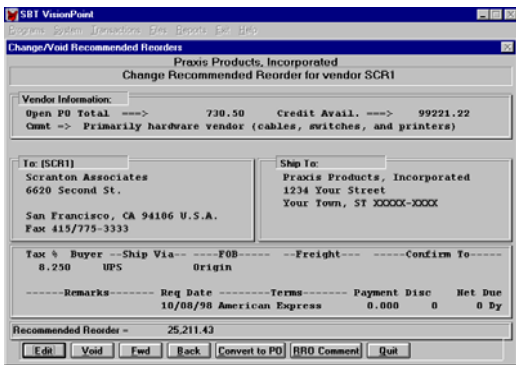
SBT VisionPoint

Programs System Transactions Files Reports Exit Help

Change/Void Recommended Reorders

Praxis Products, Incorporated
Change Recommended Reorder for vendor SCR1

Vendor Information:
Open PO Total ===> 730.50 Credit Avail. ===> 99221.22
Cmmt => Primarily hardware vendor (cables, switches, and printers)

To: [SCR1]
Scranton Associates
6620 Second St.

San Francisco, CA 94106 U.S.A.
Fax 415/775-3333

Ship To:
Praxis Products, Incorporated
1234 Your Street
Your Town, ST XXXXX-XXXX

| Tax % | Buyer | --Ship Via-- | ----FOB----- | --Freight--- | -----Confirm To----- |
|---|---|---|---|---|---|
| 8.250 | | UPS | Origin | | |

| ------Remarks------- | Req Date | --------Terms-------- | Payment | Disc | Net Due |
|---|---|---|---|---|---|
| | 10/08/98 | American Express | 0.000 | 0 | 0 Dy |

Recommended Reorder = 25,211.43

Edit Void Fwd Back Convert to PO RRO Comment Quit